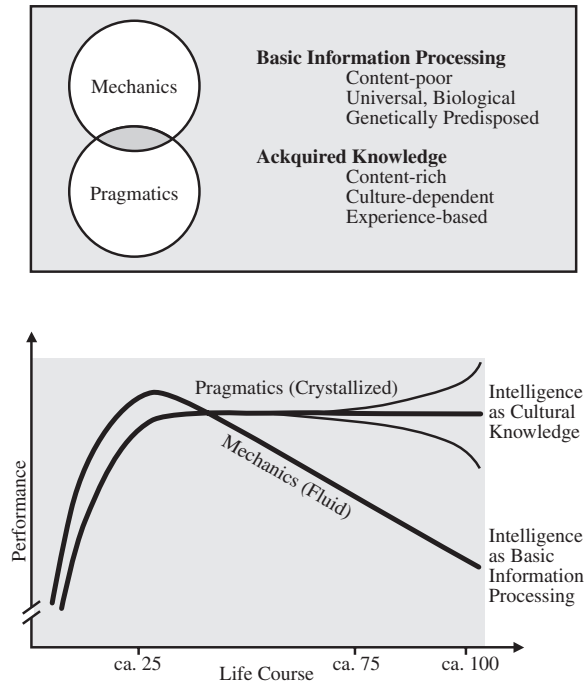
Mechanics

Pragmatics

**Basic Information Processing**
Content-poor
Universal, Biological
Genetically Predisposed

**Ackquired Knowledge**
Content-rich
Culture-dependent
Experience-based

Performance

Pragmatics (Crystallized)

Mechanics (Fluid)

Intelligence as Cultural Knowledge

Intelligence as Basic Information Processing

ca. 25

Life Course

ca. 75

ca. 100